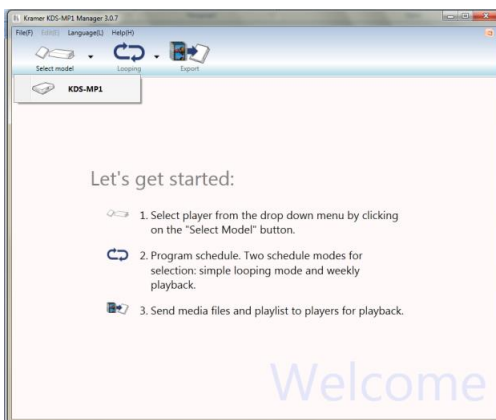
Kramer KDS-MP1 Manager 3.0.7

File(F) Edit(E) Language(L) Help(H)

Select model Looping Export

KDS-MP1

Let's get started:

1. Select player from the drop down menu by clicking on the "Select Model" button.

2. Program schedule. Two schedule modes for selection: simple looping mode and weekly playback.

3. Send media files and playlist to players for playback.

Welcome